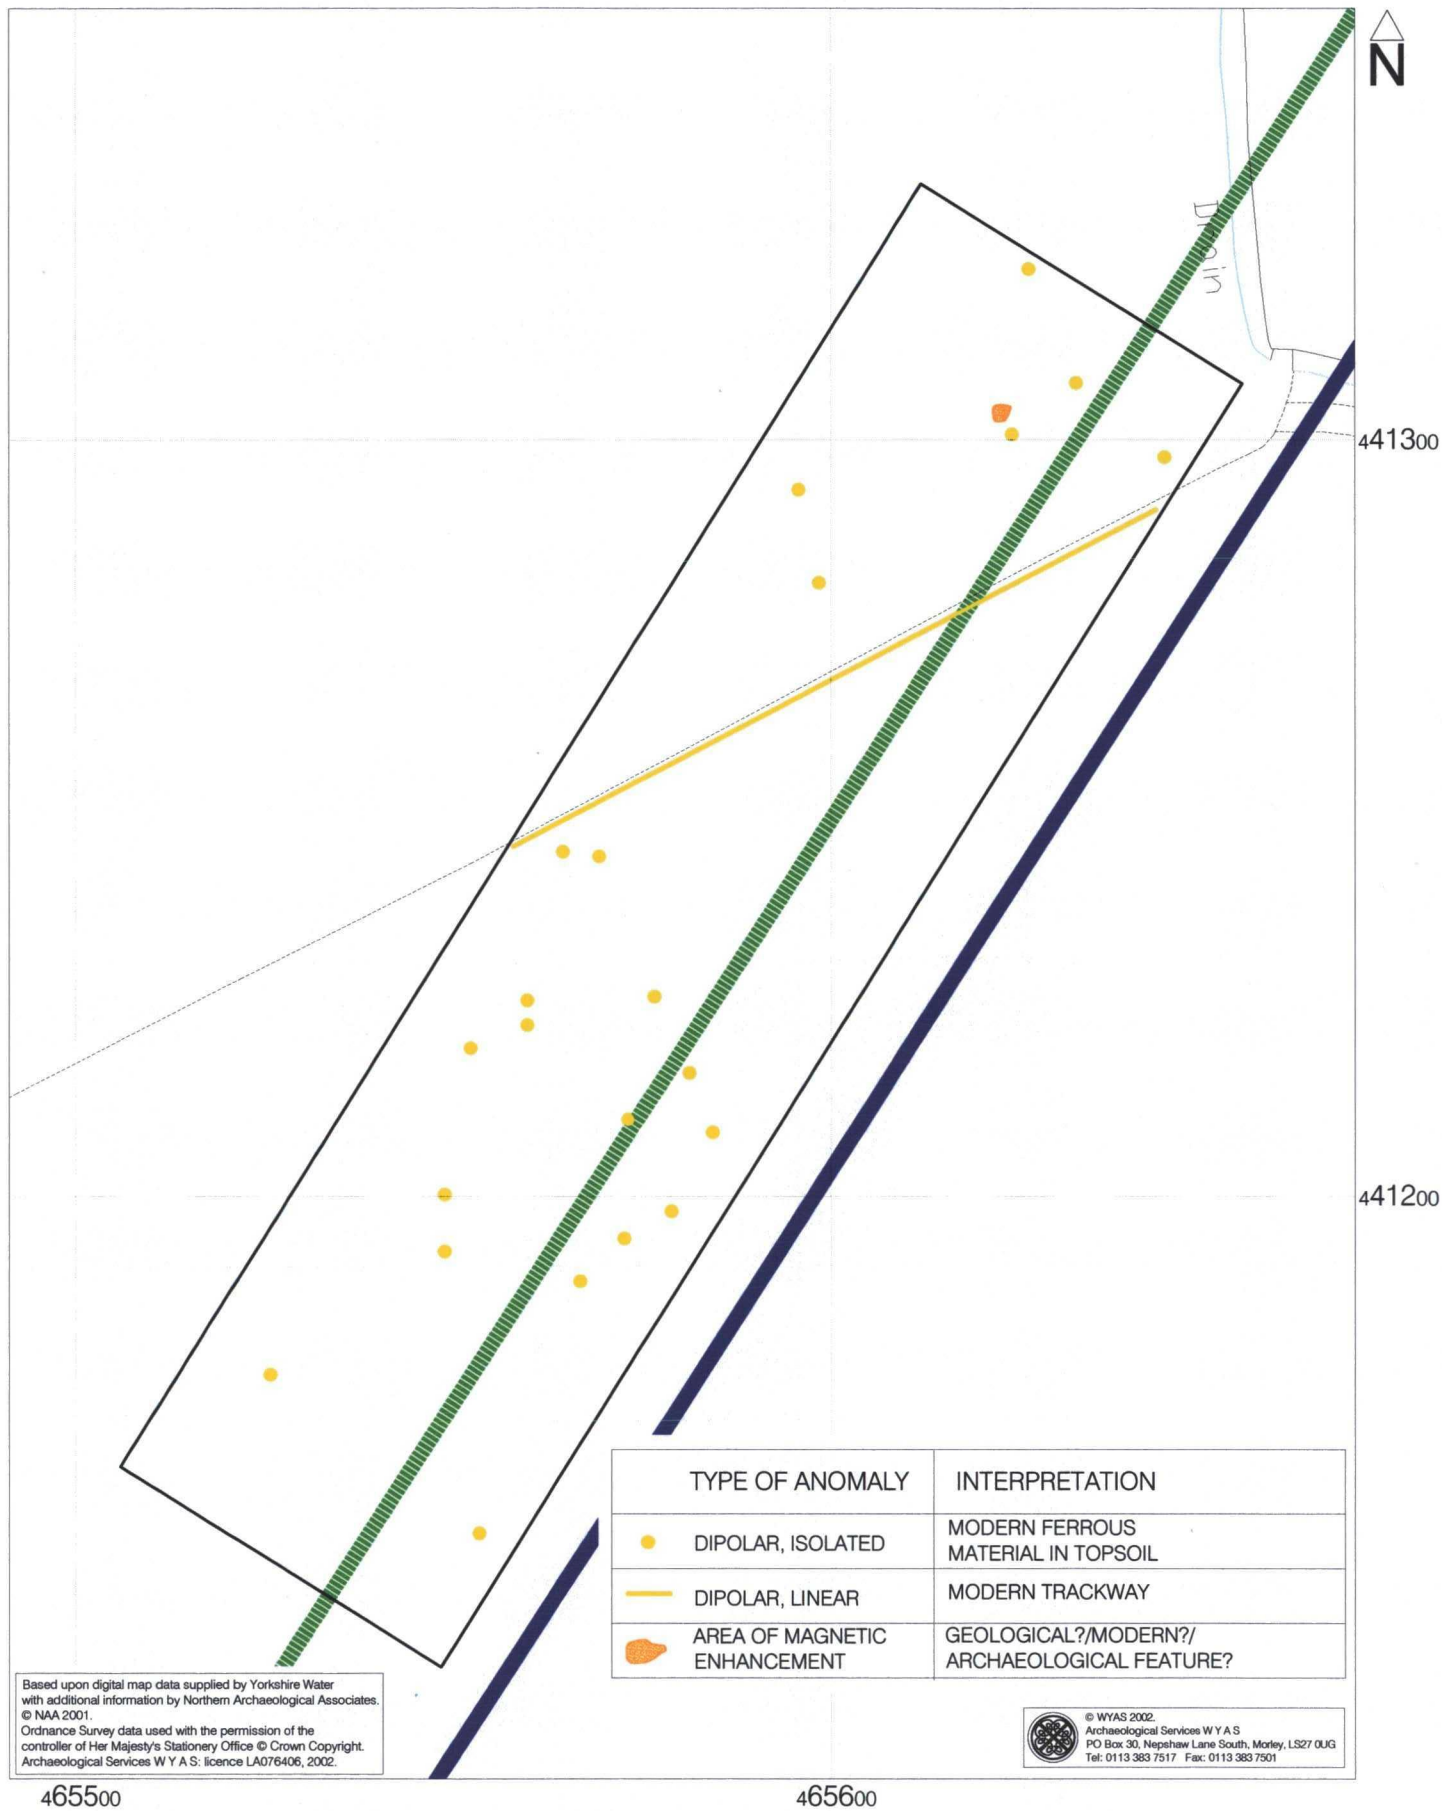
N

Drain

441300

441200

| TYPE OF ANOMALY | INTERPRETATION |
|---|---|
| DIPOLAR, ISOLATED | MODERN FERROUS MATERIAL IN TOPSOIL |
| DIPOLAR, LINEAR | MODERN TRACKWAY |
| AREA OF MAGNETIC ENHANCEMENT | GEOLOGICAL?/MODERN?/ ARCHAEOLOGICAL FEATURE? |

Based upon digital map data supplied by Yorkshire Water with additional information by Northern Archaeological Associates. © NAA 2001.
Ordnance Survey data used with the permission of the controller of Her Majesty's Stationery Office © Crown Copyright. Archaeological Services W Y A S: licence LA076406, 2002.

© WYAS 2002.
Archaeological Services W Y A S
PO Box 30, Nepshaw Lane South, Morley, LS27 0UG
Tel: 0113 383 7517 Fax: 0113 383 7501

465500

465600